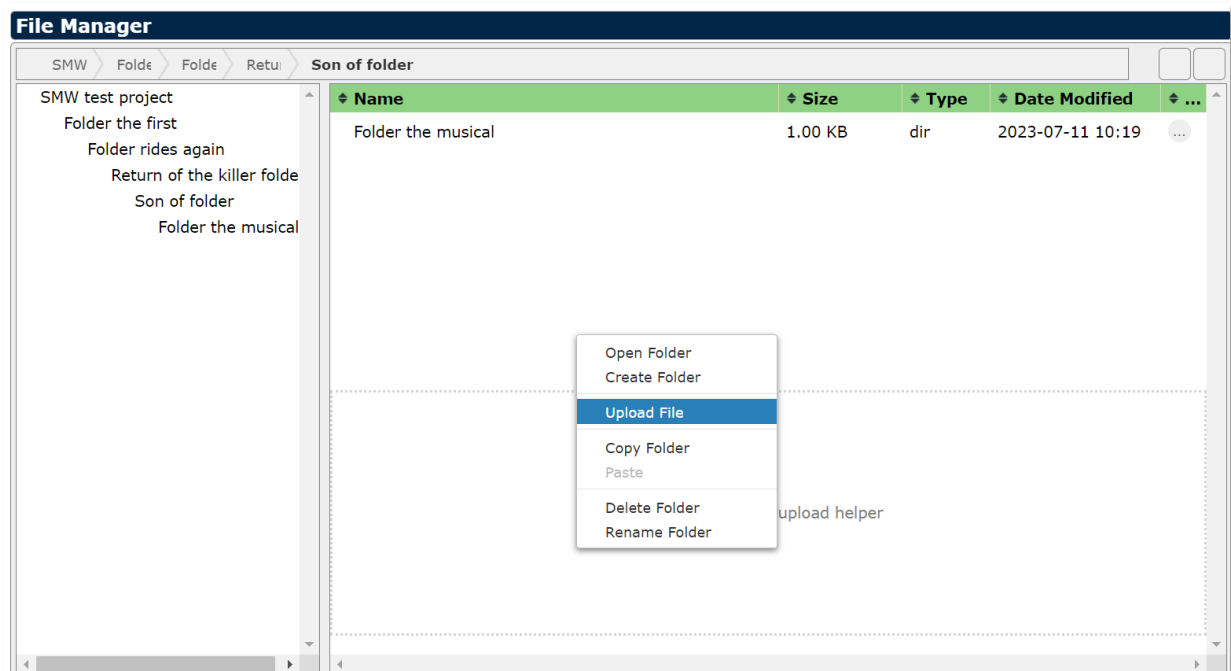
File Manager

SMW Folde Folde Retur Son of folder

SMW test project
Folder the first
Folder rides again
Return of the killer folde
Son of folder
Folder the musical

| Name | Size | Type | Date Modified | ... |
|---|---|---|---|---|
| Folder the musical | 1.00 KB | dir | 2023-07-11 10:19 | ... |

Open Folder
Create Folder
Upload File
Copy Folder
Paste
Delete Folder
Rename Folder

upload helper